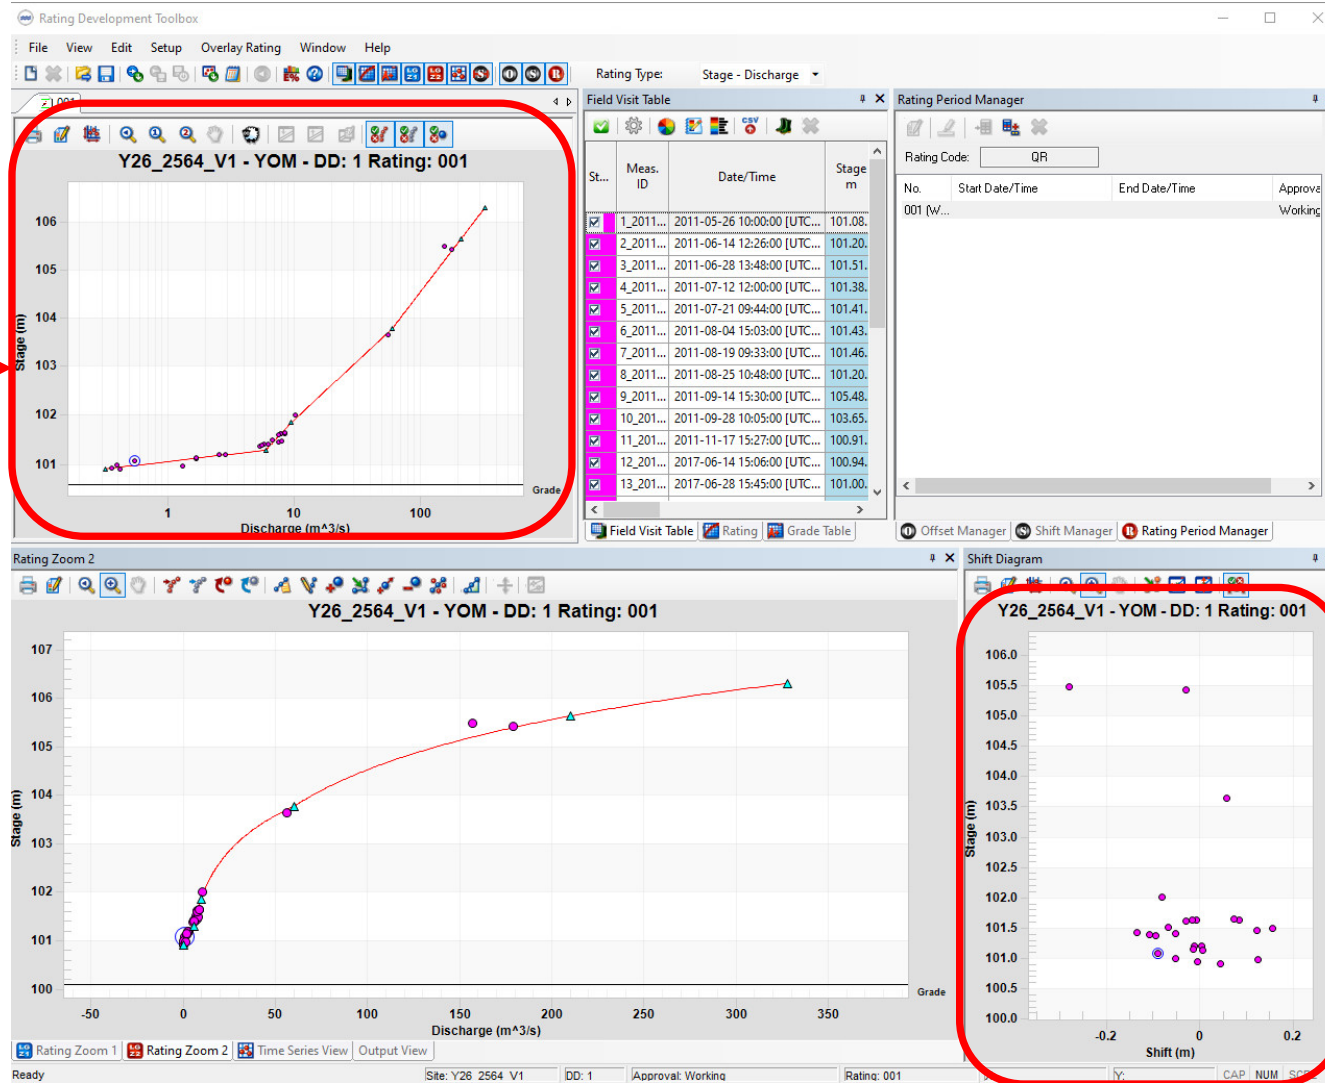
Rating Development Toolbox

File View Edit Setup Overlay Rating Window Help

Rating Type: Stage - Discharge

001

Y26_2564_V1 - YOM - DD: 1 Rating: 001

106
105
104
103
102
101
Stage (m)
1 10 100
Discharge (m^3/s)
Grade

Field Visit Table

| St... | Meas. ID | Date/Time | Stage m |
|---|---|---|---|
| | 1_2011... | 2011-05-26 10:00:00 [UTC... | 101.08. |
| | 2_2011... | 2011-06-14 12:26:00 [UTC... | 101.20. |
| | 3_2011... | 2011-06-28 13:48:00 [UTC... | 101.51. |
| | 4_2011... | 2011-07-12 12:00:00 [UTC... | 101.38. |
| | 5_2011... | 2011-07-21 09:44:00 [UTC... | 101.41. |
| | 6_2011... | 2011-08-04 15:03:00 [UTC... | 101.43. |
| | 7_2011... | 2011-08-19 09:33:00 [UTC... | 101.46. |
| | 8_2011... | 2011-08-25 10:48:00 [UTC... | 101.20. |
| | 9_2011... | 2011-09-14 15:30:00 [UTC... | 105.48. |
| | 10_201... | 2011-09-28 10:05:00 [UTC... | 103.65. |
| | 11_201... | 2011-11-17 15:27:00 [UTC... | 100.91. |
| | 12_201... | 2017-06-14 15:06:00 [UTC... | 100.94. |
| | 13_201... | 2017-06-28 15:45:00 [UTC... | 101.00. |

Field Visit Table Rating Grade Table

Rating Period Manager

Rating Code: QR

| No. | Start Date/Time | End Date/Time | Approva |
|---|---|---|---|
| 001 (W... | | | Working |

Offset Manager Shift Manager Rating Period Manager

Rating Zoom 2

Y26_2564_V1 - YOM - DD: 1 Rating: 001

107
106
105
104
103
102
101
100
Stage (m)
-50 0 50 100 150 200 250 300 350
Discharge (m^3/s)
Grade

Shift Diagram

Y26_2564_V1 - YOM - DD: 1 Rating: 001

106.0
105.5
105.0
104.5
104.0
103.5
103.0
102.5
102.0
101.5
101.0
100.5
100.0
Stage (m)
-0.2 0 0.2
Shift (m)

Rating Zoom 1 Rating Zoom 2 Time Series View Output View

Ready Site: Y26_2564_V1 DD: 1 Approval: Working Rating: 001 Y: CAP NUM SCR